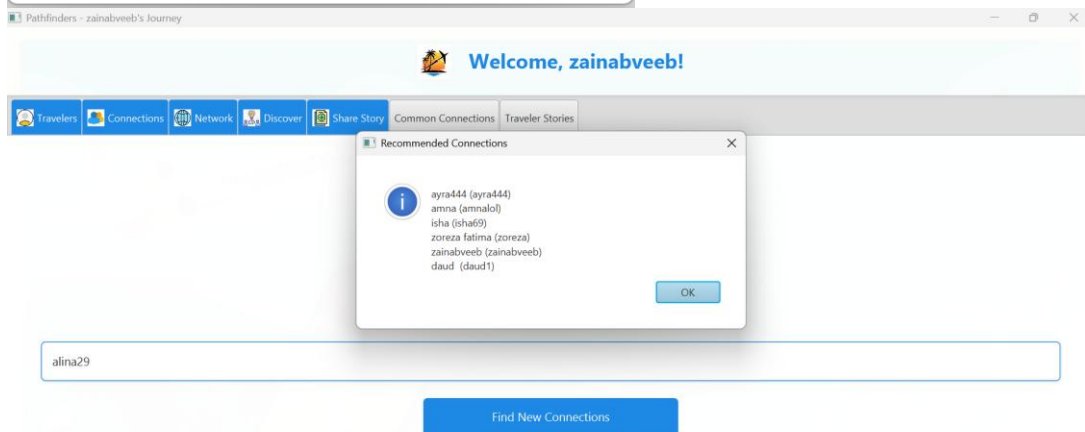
Pathfinders - zainabveeb's Journey

Welcome, zainabveeb!

Travelers | Connections | Network | Discover | Share Story | Common Connections | Traveler Stories

Recommended Connections

ayra444 (ayra444)
amna (amnalol)
isha (isha69)
zoreza fatima (zoreza)
zainabveeb (zainabveeb)
daud (daud1)

OK

alina29

Find New Connections